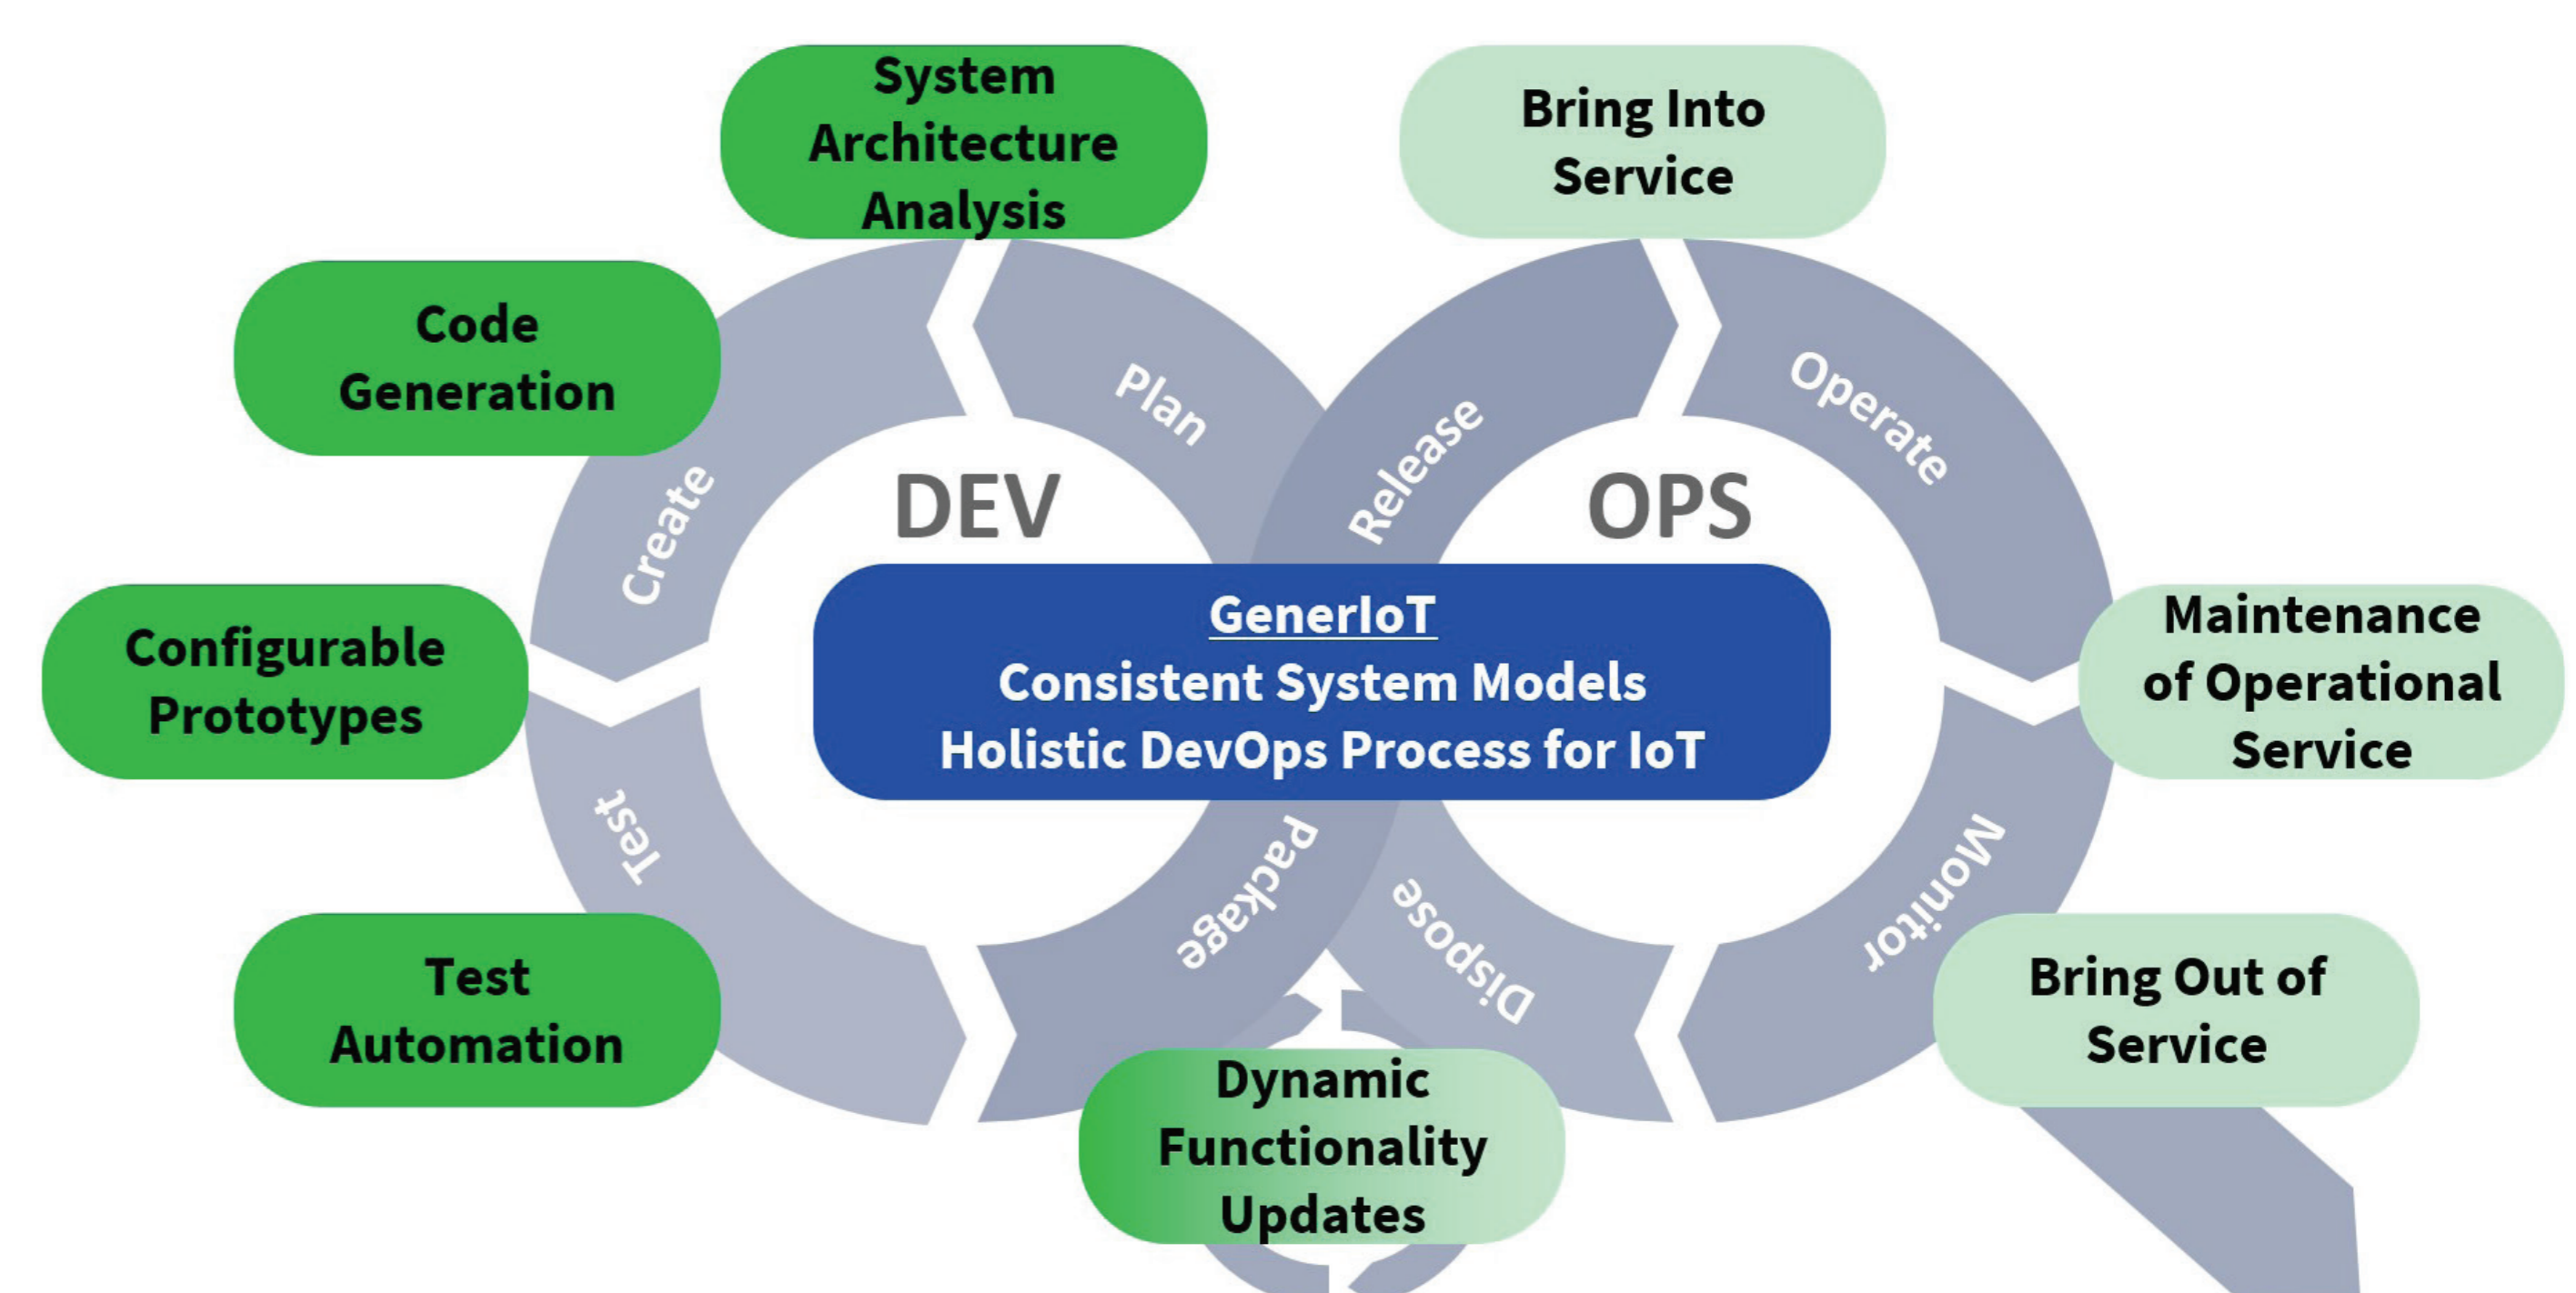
System Architecture Analysis

Bring Into Service

Code Generation

Plan

Release

Operate

Create

DEV

OPS

Configurable Prototypes

GenerIoT
Consistent System Models
Holistic DevOps Process for IoT

Maintenance of Operational Service

Test

Package

Dispose

Monitor

Test Automation

Bring Out of Service

Dynamic Functionality Updates